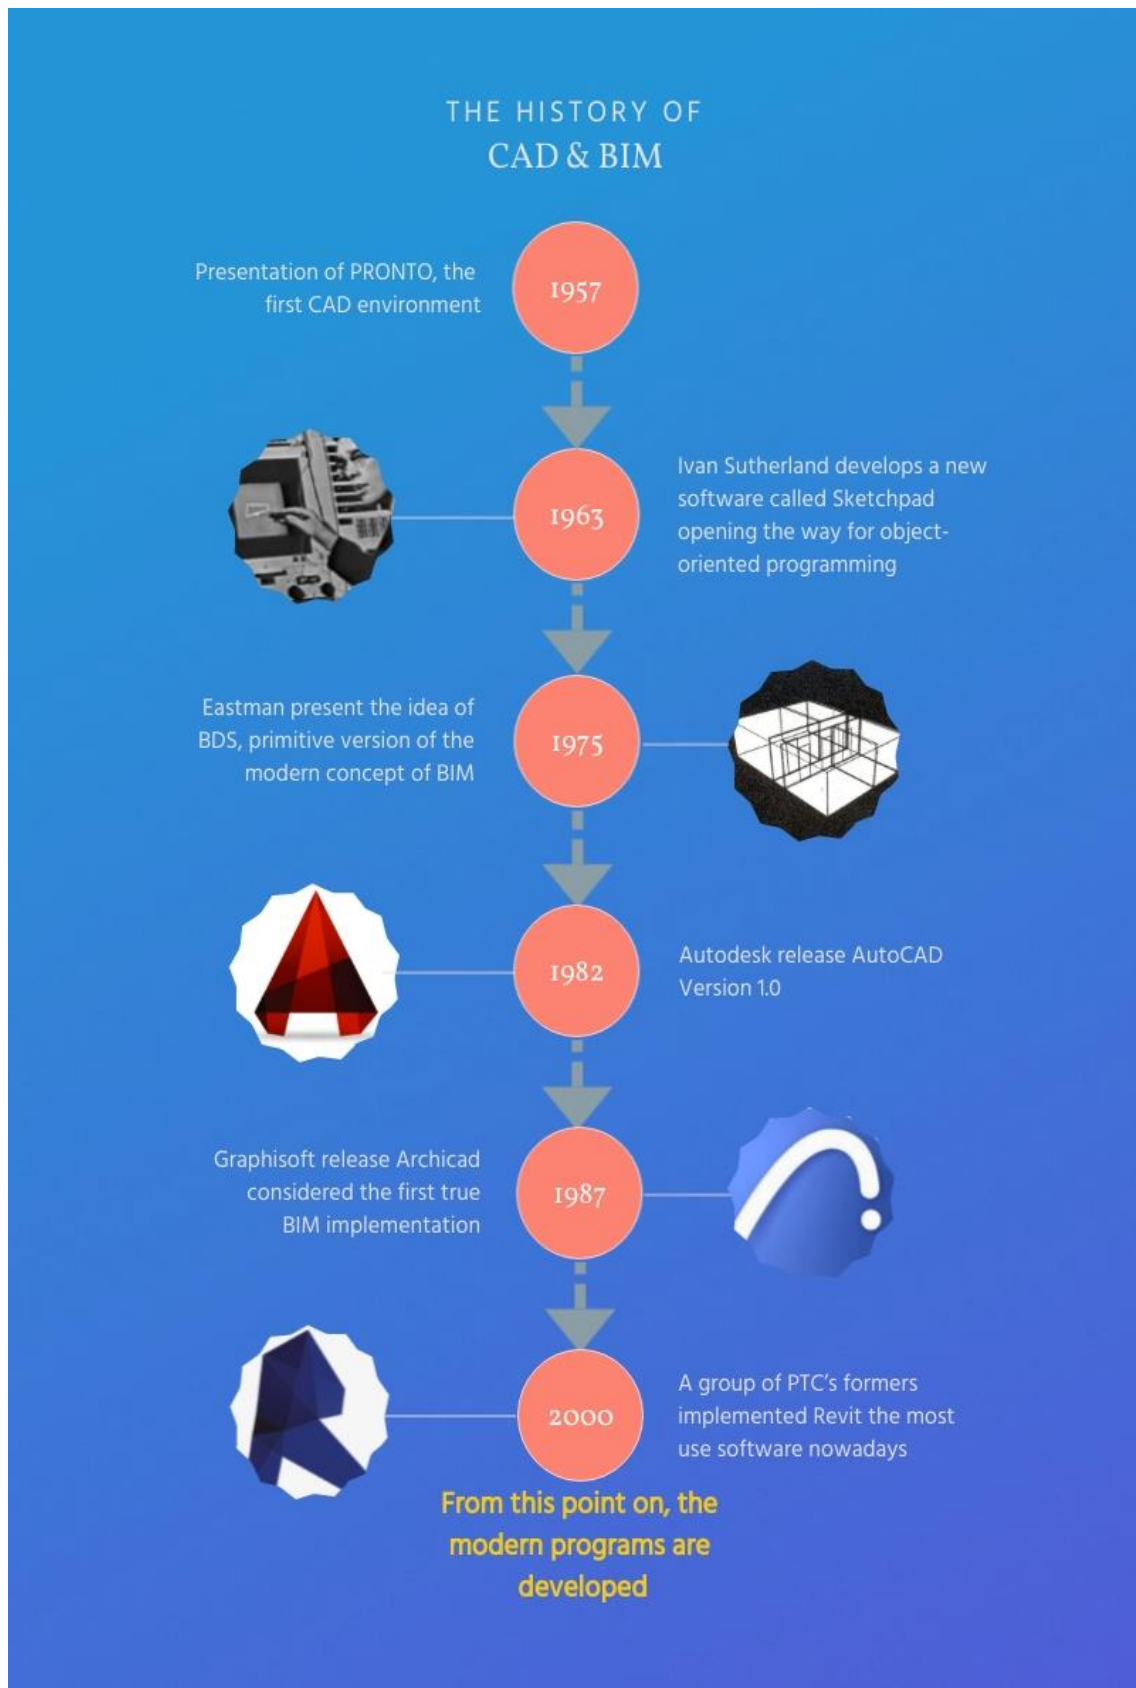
THE HISTORY OF
CAD & BIM

Presentation of PRONTO, the first CAD environment

1957

1963

Ivan Sutherland develops a new software called Sketchpad opening the way for object-oriented programming

Eastman present the idea of BDS, primitive version of the modern concept of BIM

1975

1982

Autodesk release AutoCAD Version 1.0

Graphisoft release Archicad considered the first true BIM implementation

1987

2000

A group of PTC's formers implemented Revit the most use software nowadays

From this point on, the modern programs are developed